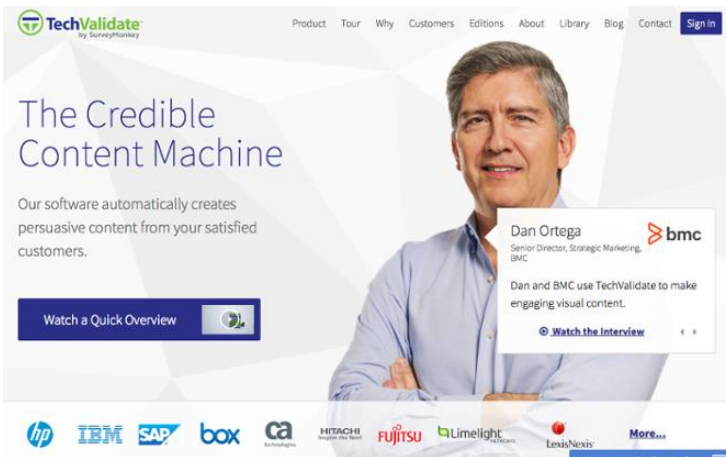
TechValidate by SurveyMonkey

Product Tour Why Customers Editions About Library Blog Contact Sign In

The Credible Content Machine

Our software automatically creates persuasive content from your satisfied customers.

Watch a Quick Overview

Dan Ortega
Senior Director, Strategic Marketing, BMC

bmc

Dan and BMC use TechValidate to make engaging visual content.

Watch the Interview

hp IBM SAP box ca technologies HITACHI Inspire the Next FUJITSU Limelight NETWORKS LexisNexis More...